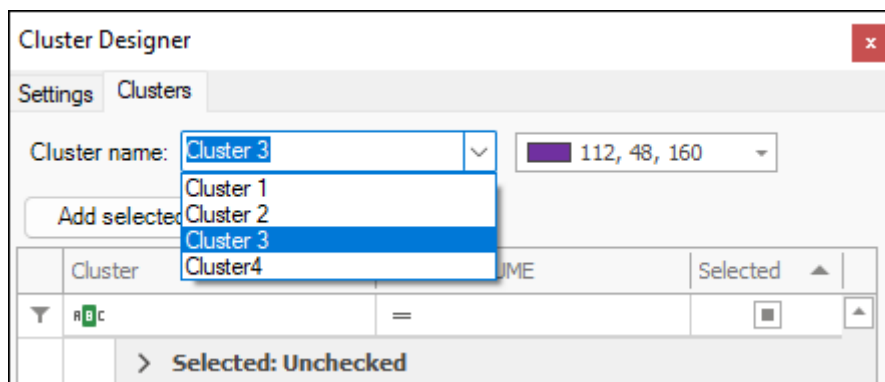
Cluster Designer

x

Settings Clusters

Cluster name: Cluster 3

112, 48, 160

Cluster 1
Cluster 2
Cluster 3
Cluster4

Add selected

| Cluster | UME | Selected |
|---|---|---|
| ABC | = | |

> Selected: Unchecked